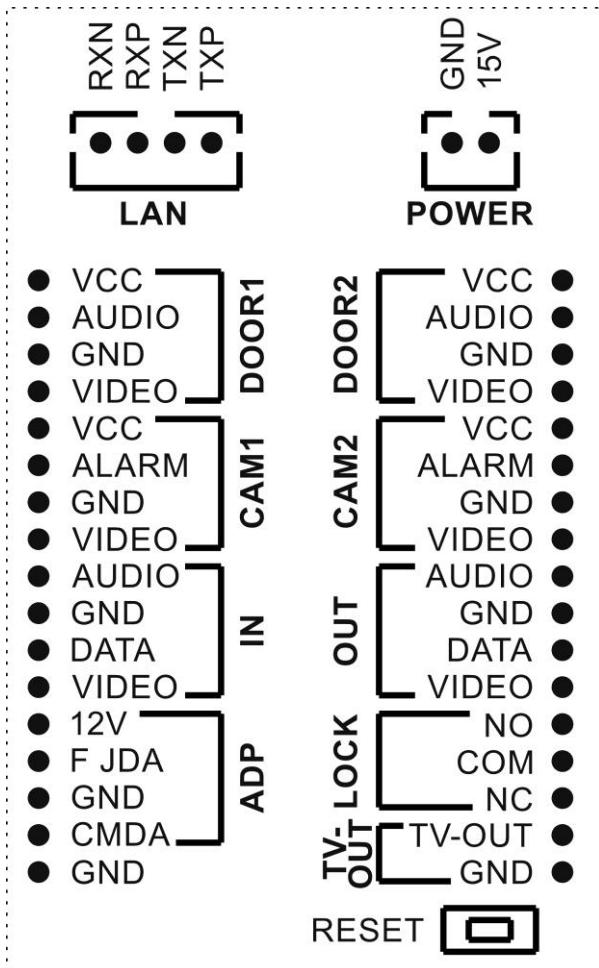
RXN
RXP
TXN
TXP

LAN

GND
15V

POWER

VCC
AUDIO
GND
VIDEO
DOOR1

VCC
ALARM
GND
VIDEO
CAM1

AUDIO
GND
DATA
VIDEO
IN

12V
F JDA
GND
CMDA
ADP

GND

DOOR2
VCC
AUDIO
GND
VIDEO

CAM2
VCC
ALARM
GND
VIDEO

OUT
AUDIO
GND
DATA
VIDEO

LOCK
NO
COM
NC

TV-OUT
TV-OUT
GND

RESET